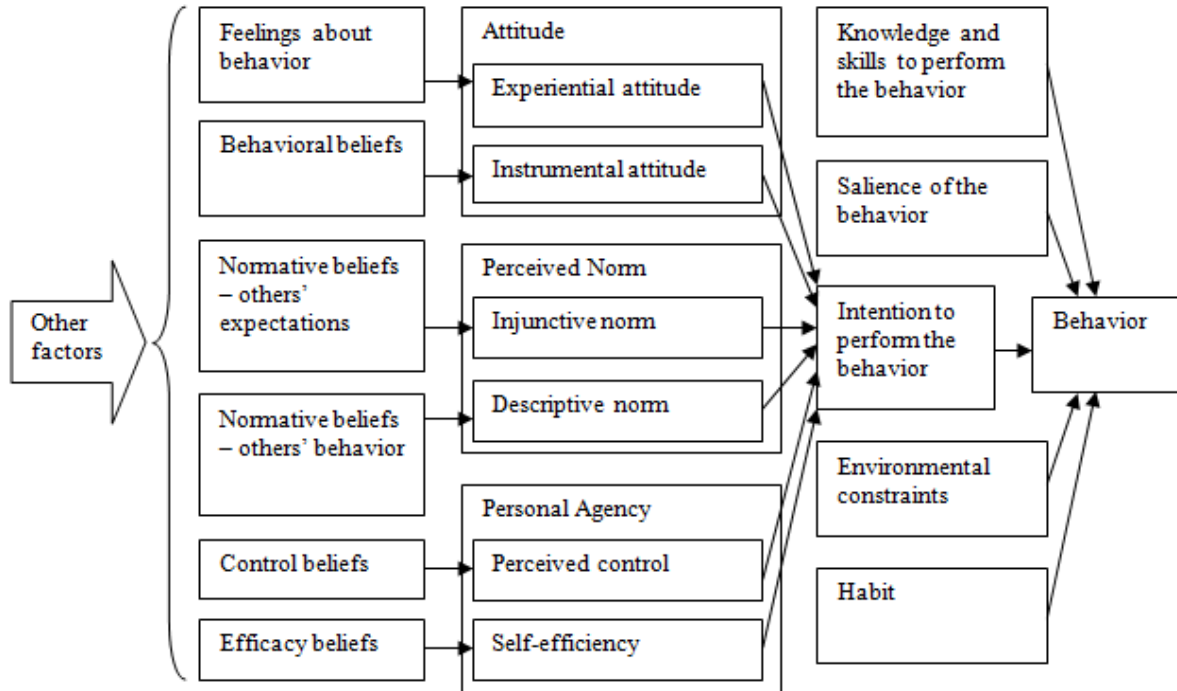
Other factors

Feelings about behavior

Behavioral beliefs

Normative beliefs – others' expectations

Normative beliefs – others' behavior

Control beliefs

Efficacy beliefs

Attitude

Experiential attitude

Instrumental attitude

Perceived Norm

Injunctive norm

Descriptive norm

Personal Agency

Perceived control

Self-efficiency

Knowledge and skills to perform the behavior

Salience of the behavior

Intention to perform the behavior

Environmental constraints

Habit

Behavior